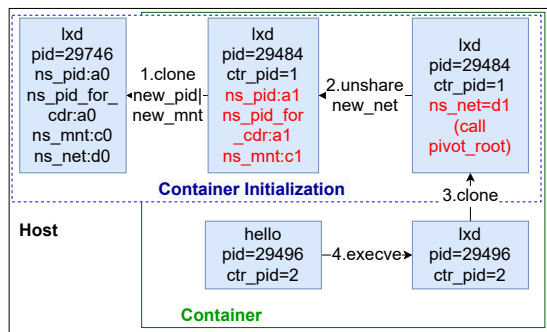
lxd
pid=29746
ns_pid:a0
ns_pid_for_cdr:a0
ns_mnt:c0
ns_net:d0

1.clone
new_pid|
new_mnt

lxd
pid=29484
ctr_pid=1
ns_pid:a1
ns_pid_for_cdr:a1
ns_mnt:c1

2.unshare
new_net

lxd
pid=29484
ctr_pid=1
ns_net=d1
(call
pivot_root)

Container Initialization

3.clone

Host

hello
pid=29496
ctr_pid=2

4.execve

lxd
pid=29496
ctr_pid=2

Container